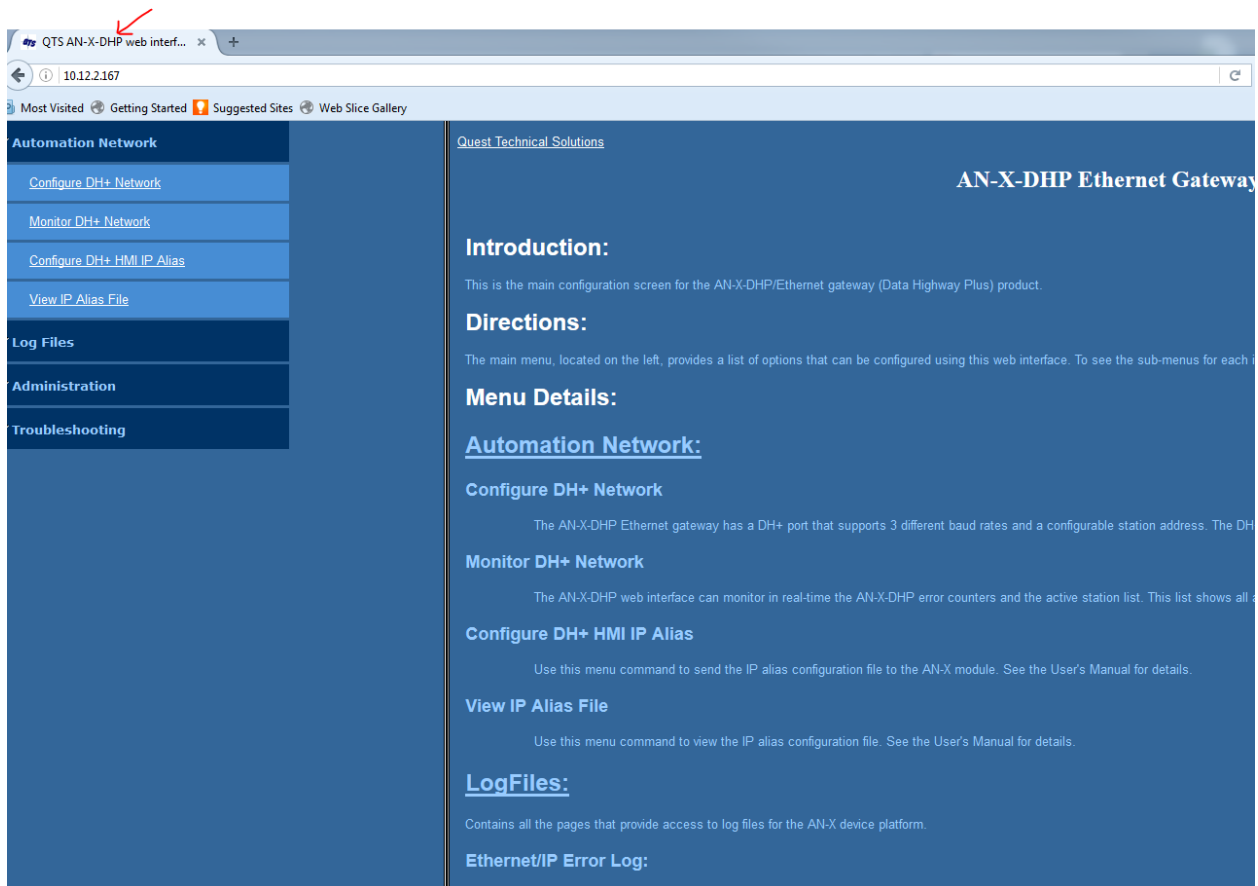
QTS AN-X-DHP web interf... × +

10.12.2.167

Most Visited Getting Started Suggested Sites Web Slice Gallery

Automation Network

Configure DH+ Network

Monitor DH+ Network

Configure DH+ HMI IP Alias

View IP Alias File

Log Files

Administration

Troubleshooting

Quest Technical Solutions

AN-X-DHP Ethernet Gateway

Introduction:

This is the main configuration screen for the AN-X-DHP/Ethernet gateway (Data Highway Plus) product.

Directions:

The main menu, located on the left, provides a list of options that can be configured using this web interface. To see the sub-menus for each i

Menu Details:

Automation Network:

Configure DH+ Network

The AN-X-DHP Ethernet gateway has a DH+ port that supports 3 different baud rates and a configurable station address. The DH

Monitor DH+ Network

The AN-X-DHP web interface can monitor in real-time the AN-X-DHP error counters and the active station list. This list shows all a

Configure DH+ HMI IP Alias

Use this menu command to send the IP alias configuration file to the AN-X module. See the User's Manual for details.

View IP Alias File

Use this menu command to view the IP alias configuration file. See the User's Manual for details.

LogFiles:

Contains all the pages that provide access to log files for the AN-X device platform.

Ethernet/IP Error Log: